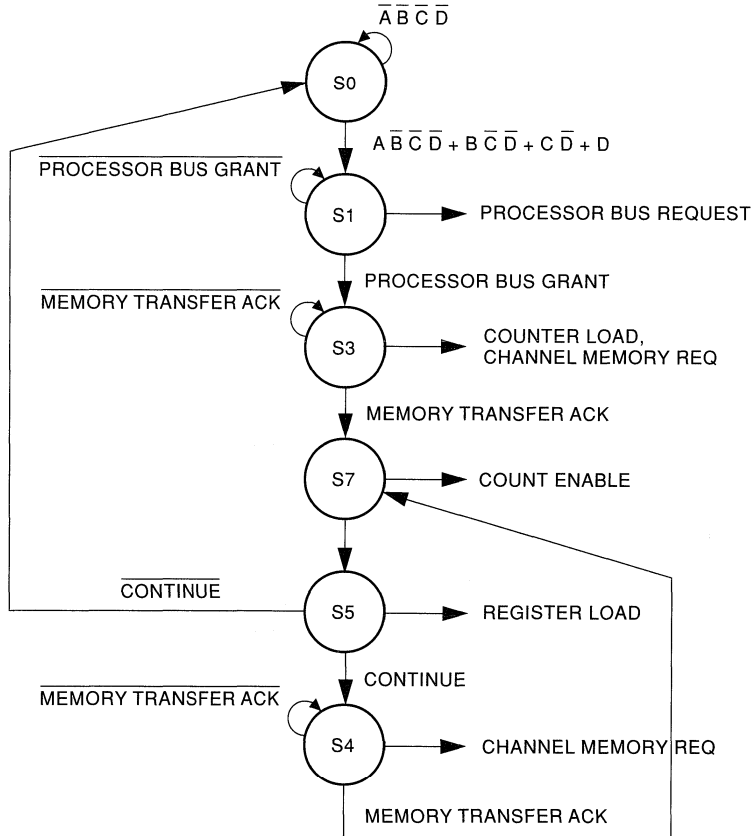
$\overline{A}\,\overline{B}\,\overline{C}\,\overline{D}$

S0

$A\,\overline{B}\,\overline{C}\,\overline{D} + B\,\overline{C}\,\overline{D} + C\,\overline{D} + D$

$\overline{\text{PROCESSOR BUS GRANT}}$

S1

PROCESSOR BUS REQUEST

PROCESSOR BUS GRANT

$\overline{\text{MEMORY TRANSFER ACK}}$

S3

COUNTER LOAD, CHANNEL MEMORY REQ

MEMORY TRANSFER ACK

S7

COUNT ENABLE

$\overline{\text{CONTINUE}}$

S5

REGISTER LOAD

CONTINUE

$\overline{\text{MEMORY TRANSFER ACK}}$

S4

CHANNEL MEMORY REQ

MEMORY TRANSFER ACK